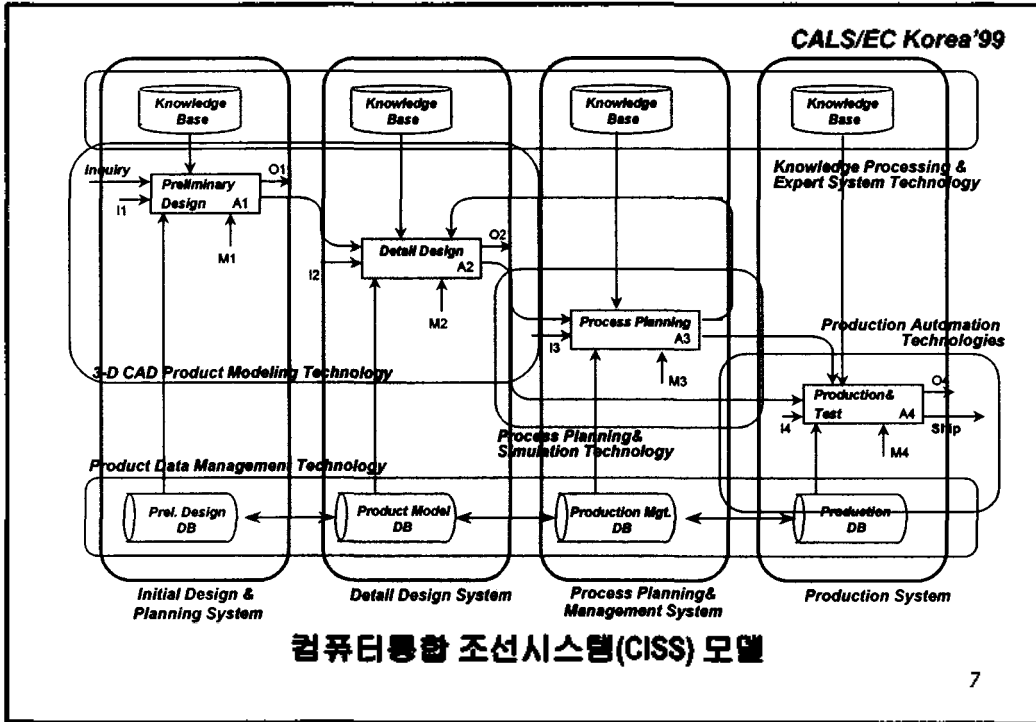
CALS/EC Korea'99

Knowledge Base

Knowledge Base

Knowledge Base

Knowledge Base

Knowledge Processing & Expert System Technology

Inquiry

Preliminary Design A1

O1

I1

M1

Detail Design A2

O2

I2

M2

Process Planning A3

I3

M3

Production Automation Technologies

3-D CAD Product Modeling Technology

Production& Test A4

O4

I4

Ship

M4

Process Planning& Simulation Technology

Product Data Management Technology

Prel. Design DB

Product Model DB

Production Mgt. DB

Production DB

Initial Design & Planning System

Detail Design System

Process Planning& Management System

Production System

컴퓨터통합 조선시스템(CISS) 모델

7